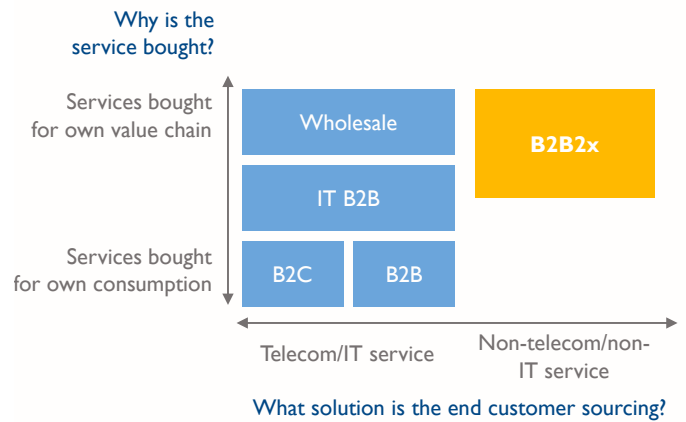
Why is the service bought?

Services bought for own value chain

Services bought for own consumption

Wholesale

B2B2x

IT B2B

B2C

B2B

Telecom/IT service

Non-telecom/non-IT service

What solution is the end customer sourcing?